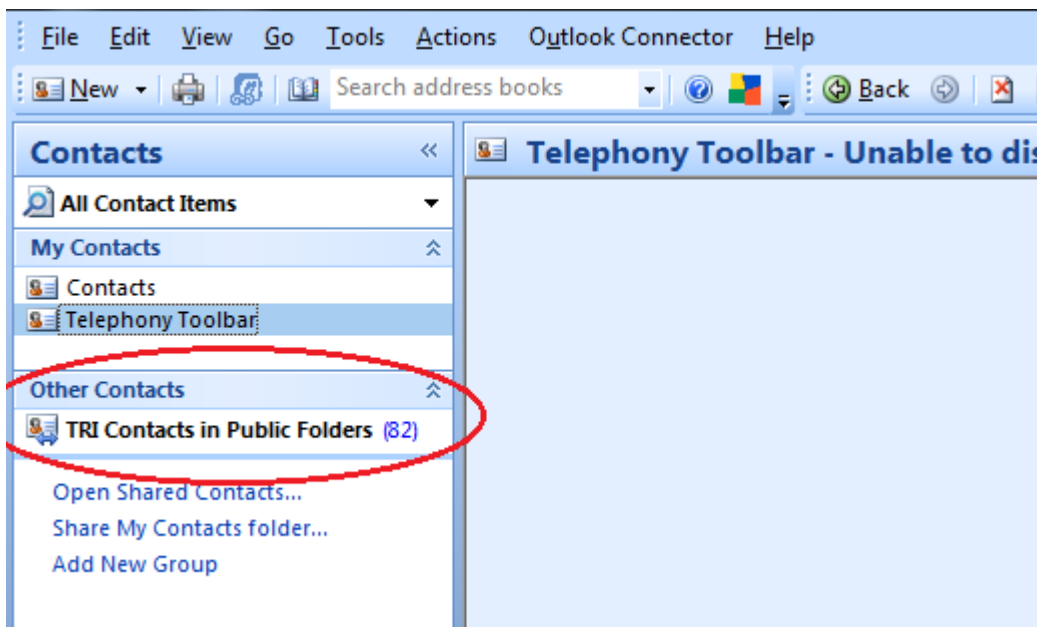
File Edit View Go Tools Actions Outlook Connector Help

New Search address books Back

Contacts

Telephony Toolbar - Unable to dis

All Contact Items

My Contacts

Contacts

Telephony Toolbar

Other Contacts

TRI Contacts in Public Folders (82)

Open Shared Contacts...

Share My Contacts folder...

Add New Group